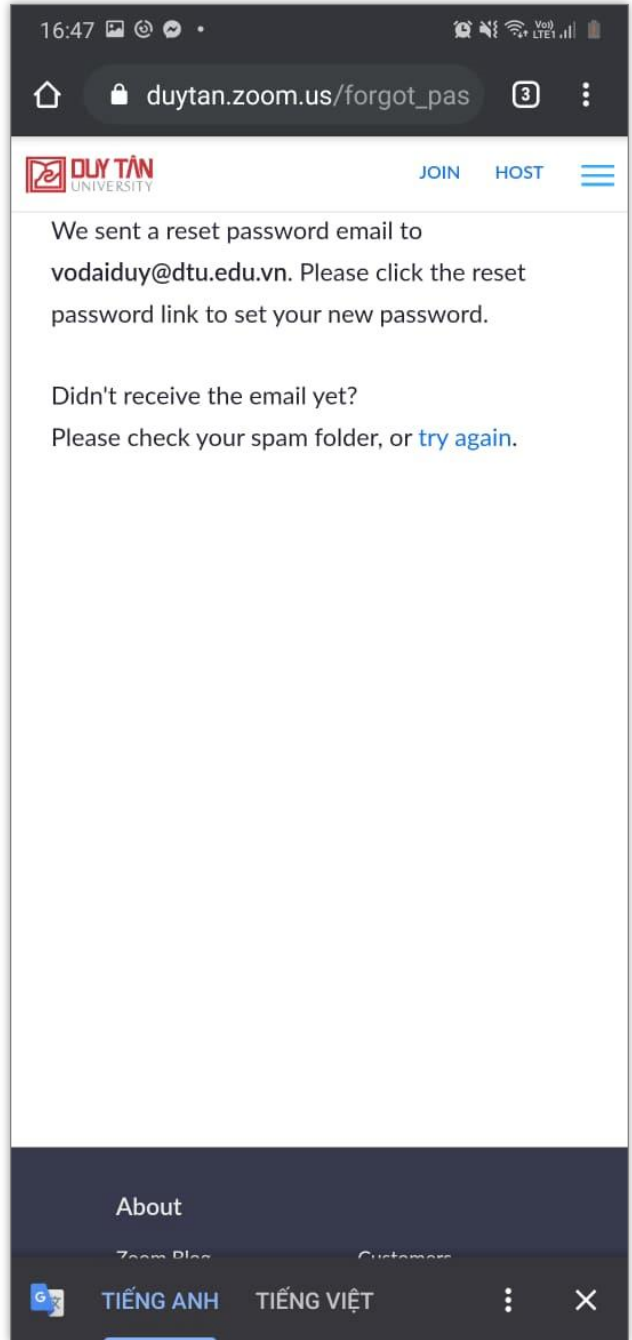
16:47

duytan.zoom.us/forgot_pas

3

DUY TÂN UNIVERSITY

JOIN HOST

We sent a reset password email to vodaiduy@dtu.edu.vn. Please click the reset password link to set your new password.

Didn't receive the email yet?
Please check your spam folder, or try again.

About

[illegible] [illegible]

TIẾNG ANH TIẾNG VIỆT